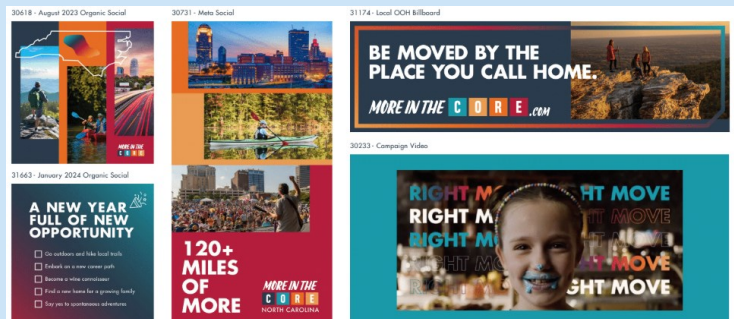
30618 - August 2023 Organic Social

MORE IN THE CORE

30731 - Meta Social

120+ MILES OF MORE

MORE IN THE CORE NORTH CAROLINA

31174 - Local OOH Billboard

BE MOVED BY THE PLACE YOU CALL HOME.

MORE IN THE CORE.com

31663 - January 2024 Organic Social

A NEW YEAR FULL OF NEW OPPORTUNITY

Go outdoors and hike local trails

Embark on a new career path

Become a wine connoisseur

Find a new home for a growing family

Say yes to spontaneous adventures

30233 - Campaign Video

RIGHT MOVE RIGHT MOVE
RIGHT M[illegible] MOVE
RIGHT M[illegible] MOVE
RIGHT M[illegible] MOVE
RIGHT M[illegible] MOVE
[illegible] RIGHT MOVE